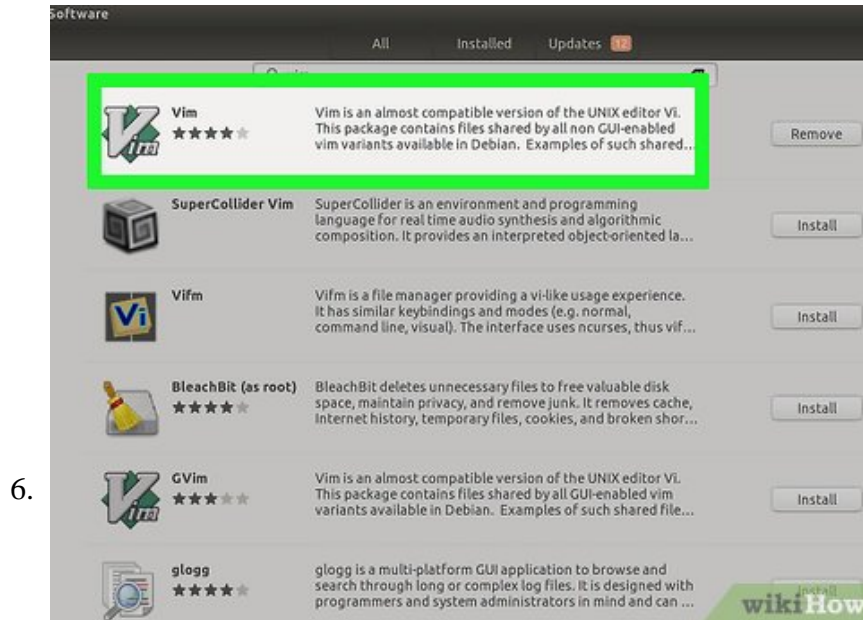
Software

All Installed Updates 12

Vim
★★★★★
Vim is an almost compatible version of the UNIX editor Vi. This package contains files shared by all non GUI-enabled vim variants available in Debian. Examples of such shared...
Remove

SuperCollider Vim
SuperCollider is an environment and programming language for real time audio synthesis and algorithmic composition. It provides an interpreted object-oriented la...
Install

Vi
Vifm
Vifm is a file manager providing a vi-like usage experience. It has similar keybindings and modes (e.g. normal, command line, visual). The interface uses ncurses, thus vif...
Install

BleachBit (as root)
★★★★★
BleachBit deletes unnecessary files to free valuable disk space, maintain privacy, and remove junk. It removes cache, Internet history, temporary files, cookies, and broken shor...
Install

6.

GVim
★★★★★
Vim is an almost compatible version of the UNIX editor Vi. This package contains files shared by all GUI-enabled vim variants available in Debian. Examples of such shared file...
Install

glogg
★★★★★
glogg is a multi-platform GUI application to browse and search through long or complex log files. It is designed with programmers and system administrators in mind and can ...
Install

wikiHow